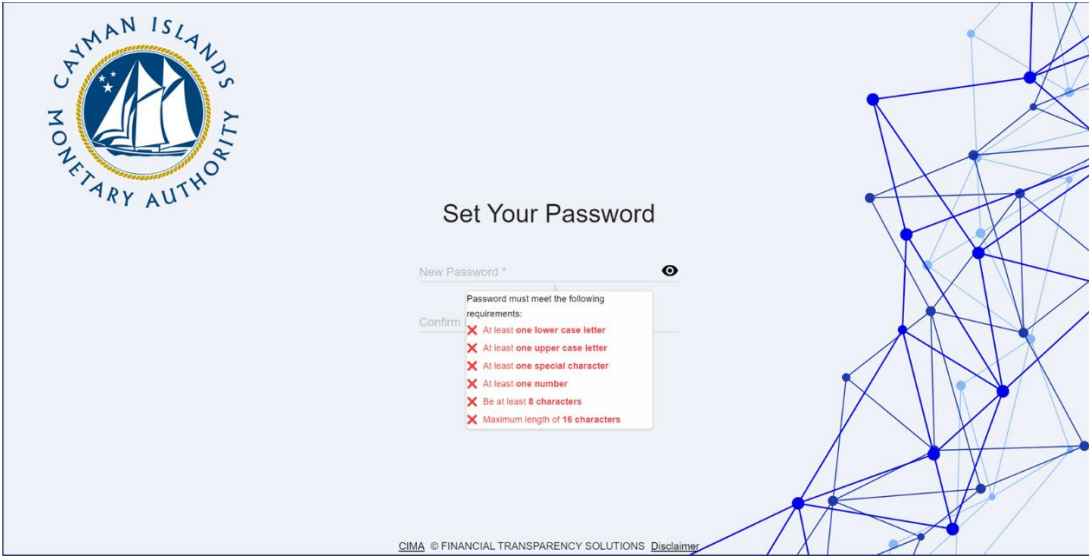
CAYMAN ISLANDS MONETARY AUTHORITY

Set Your Password

New Password *

Confirm

Password must meet the following requirements:

At least one lower case letter

At least one upper case letter

At least one special character

At least one number

Be at least 8 characters

Maximum length of 16 characters

CIMA © FINANCIAL TRANSPARENCY SOLUTIONS Disclaimer